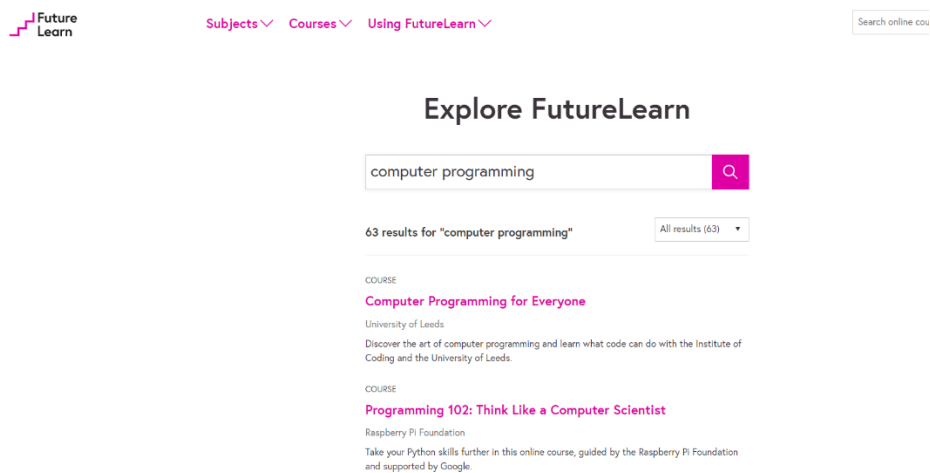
Future Learn

Subjects Courses Using FutureLearn

Search online cou

Explore FutureLearn

computer programming

63 results for "computer programming"

All results (63)

COURSE

Computer Programming for Everyone

University of Leeds

Discover the art of computer programming and learn what code can do with the Institute of Coding and the University of Leeds.

COURSE

Programming 102: Think Like a Computer Scientist

Raspberry Pi Foundation

Take your Python skills further in this online course, guided by the Raspberry Pi Foundation and supported by Google.